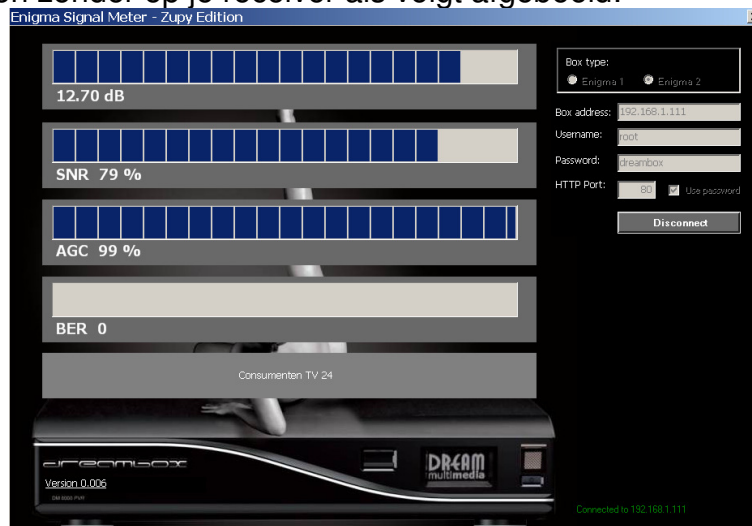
Enigma Signal Meter - Zupy Edition

12.70 dB

SNR 79 %

AGC 99 %

BER 0

Consumenten TV 24

Box type:
Enigma 1
Enigma 2

Box address: 192.168.1.111
Username: root
Password: dreambox
HTTP Port: 80
Use password

Disconnect

dreambox

DREAM multimedia

Version 0.006

DM 8000 PVR

Connected to 192.168.1.111